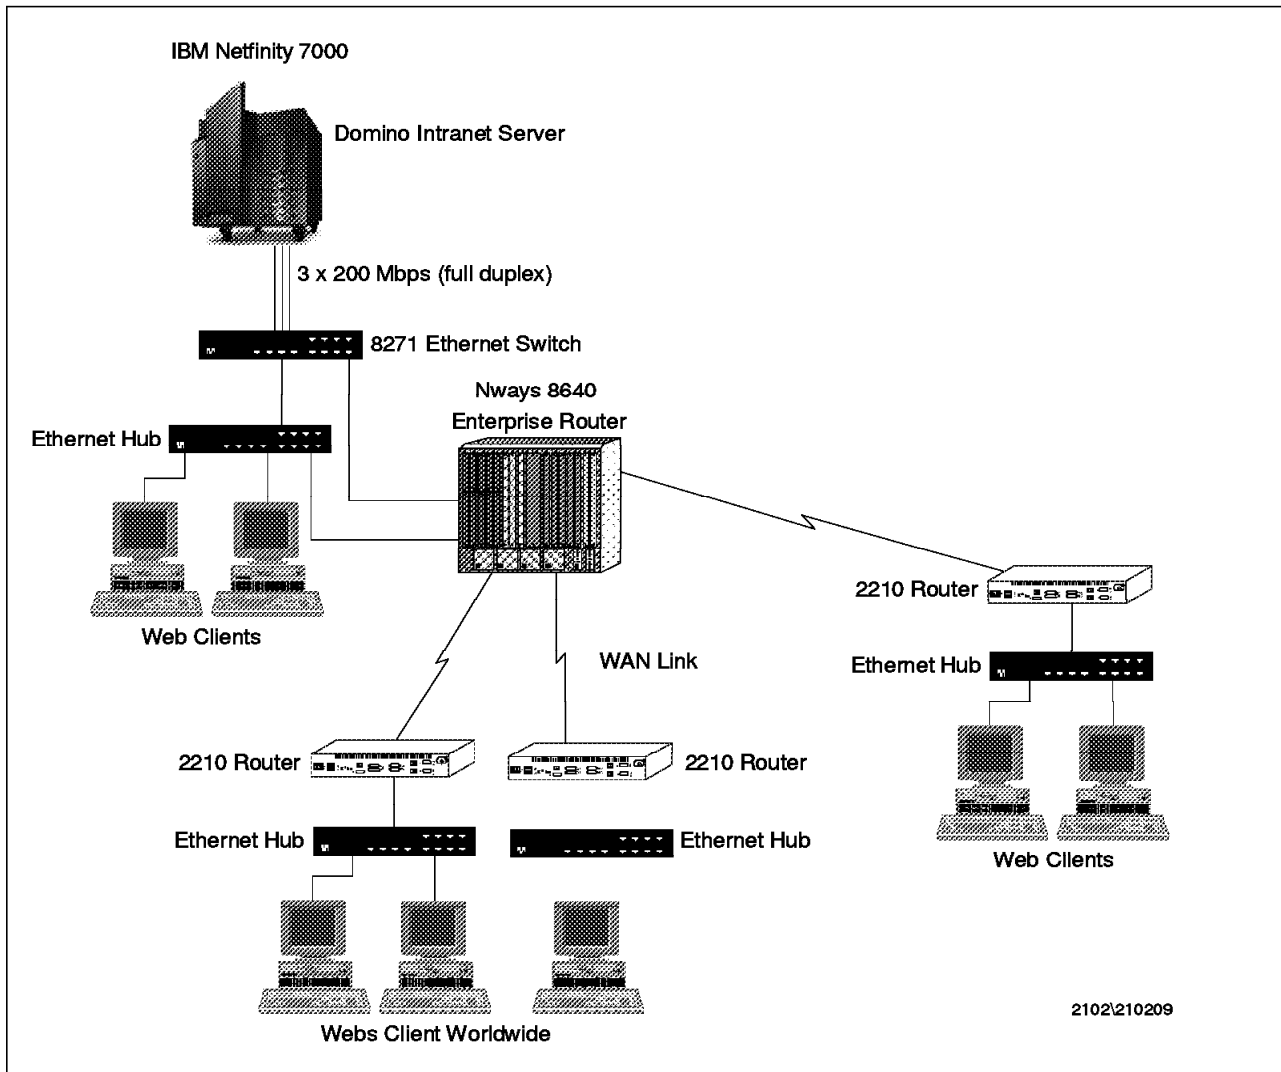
IBM Netfinity 7000

Domino Intranet Server

3 x 200 Mbps (full duplex)

8271 Ethernet Switch

Nways 8640
Enterprise Router

Ethernet Hub

Web Clients

2210 Router

Ethernet Hub

Web Clients

WAN Link

2210 Router

2210 Router

Ethernet Hub

Ethernet Hub

Webs Client Worldwide

2102\210209